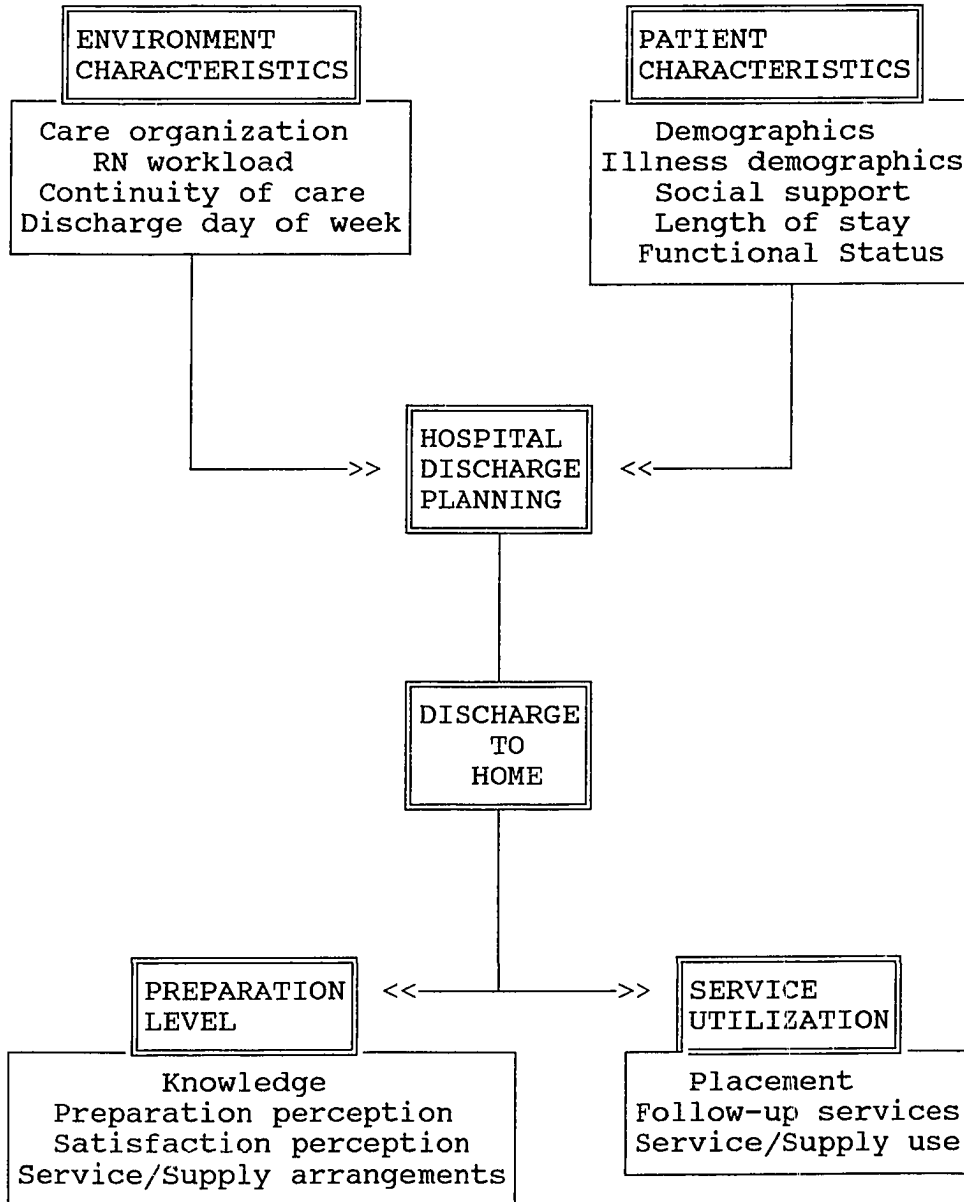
ENVIRONMENT CHARACTERISTICS

Care organization
RN workload
Continuity of care
Discharge day of week

PATIENT CHARACTERISTICS

Demographics
Illness demographics
Social support
Length of stay
Functional Status

>>

HOSPITAL DISCHARGE PLANNING

<<

DISCHARGE TO HOME

<<

PREPARATION LEVEL

Knowledge
Preparation perception
Satisfaction perception
Service/Supply arrangements

>>

SERVICE UTILIZATION

Placement
Follow-up services
Service/Supply use